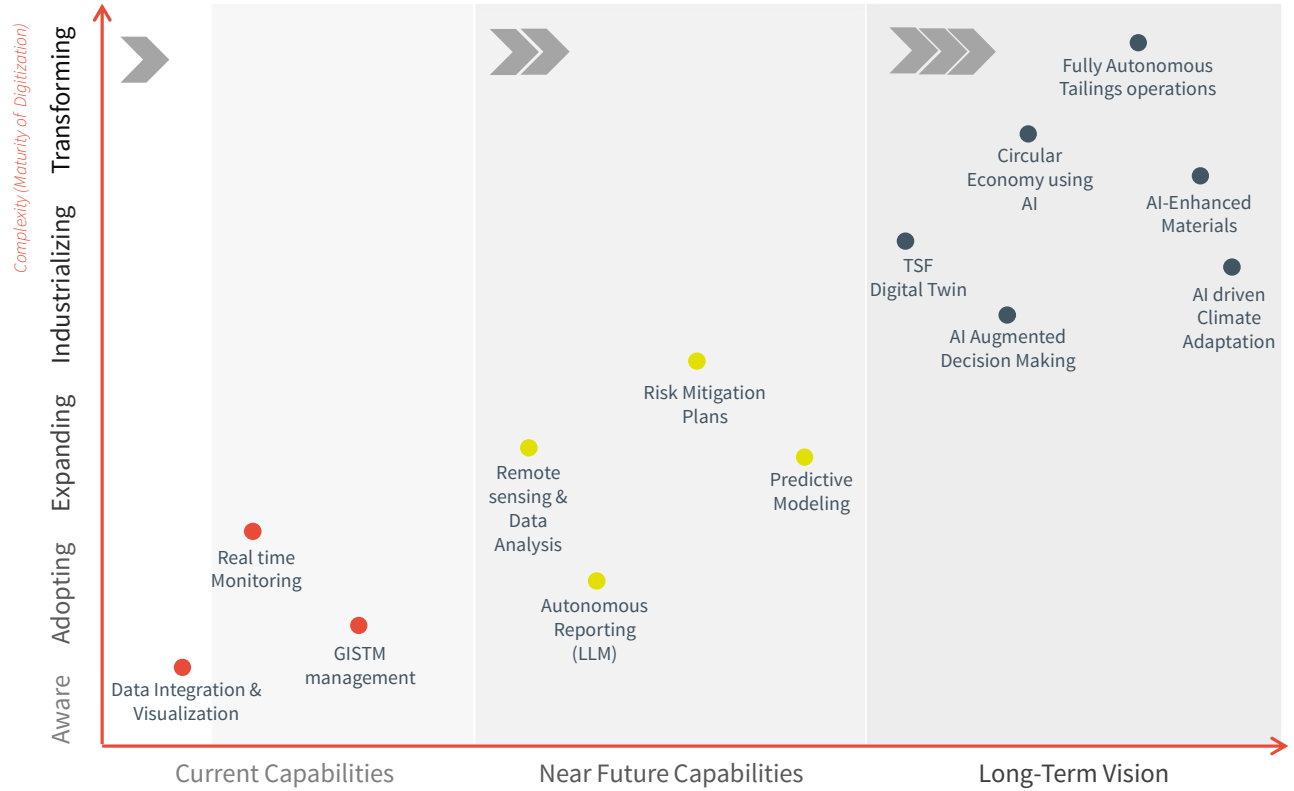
Complexity (Maturity of Digitization)

Transforming

Industrializing

Expanding

Adopting

Aware

Fully Autonomous Tailings operations

Circular Economy using AI

AI-Enhanced Materials

TSF Digital Twin

AI driven Climate Adaptation

AI Augmented Decision Making

Risk Mitigation Plans

Remote sensing & Data Analysis

Predictive Modeling

Real time Monitoring

Autonomous Reporting (LLM)

GISTM management

Data Integration & Visualization

Current Capabilities

Near Future Capabilities

Long-Term Vision